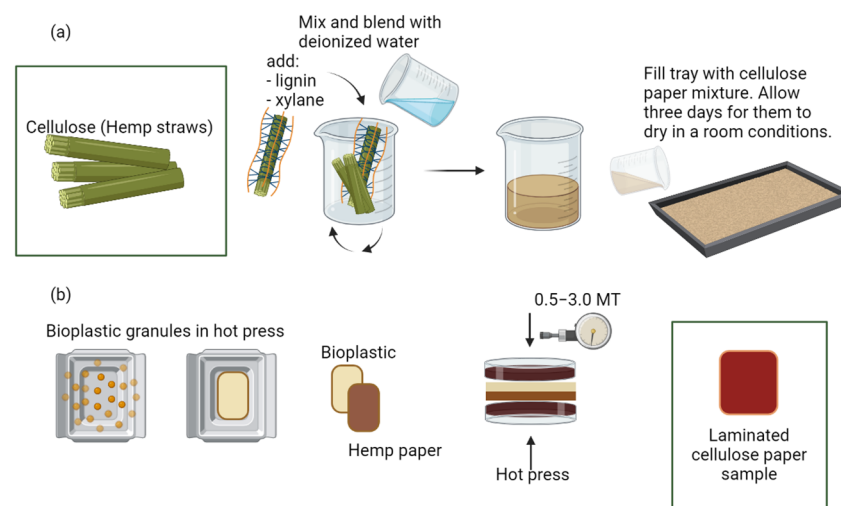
(a)

Cellulose (Hemp straws)

add:
- lignin
- xylane

Mix and blend with deionized water

Fill tray with cellulose paper mixture. Allow three days for them to dry in a room conditions.

(b)

Bioplastic granules in hot press

Bioplastic

Hemp paper

0.5–3.0 MT

Hot press

Laminated cellulose paper sample